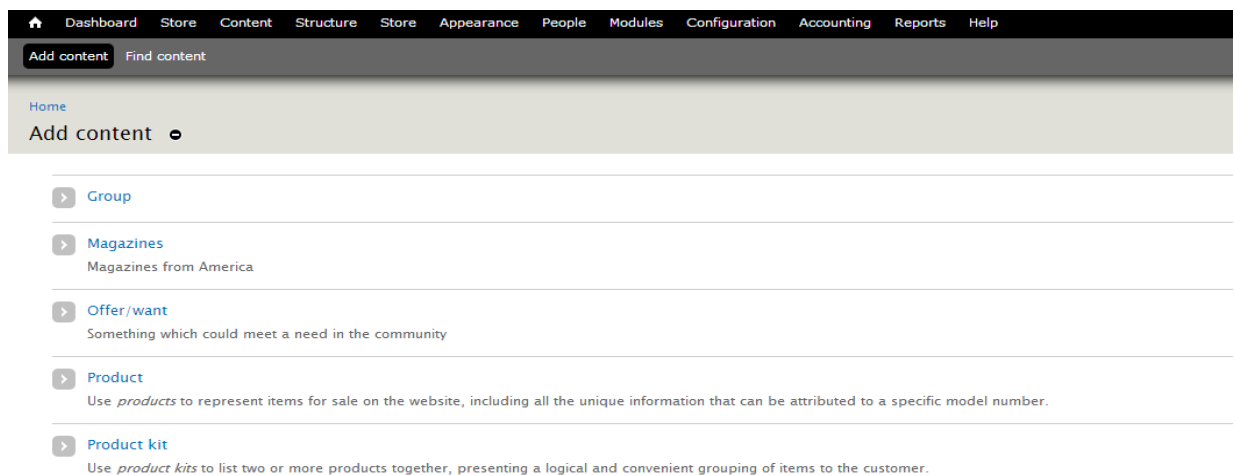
Dashboard Store Content Structure Store Appearance People Modules Configuration Accounting Reports Help

Add content Find content

Home

Add content

Group

Magazines
Magazines from America

Offer/want
Something which could meet a need in the community

Product
Use *products* to represent items for sale on the website, including all the unique information that can be attributed to a specific model number.

Product kit
Use *product kits* to list two or more products together, presenting a logical and convenient grouping of items to the customer.